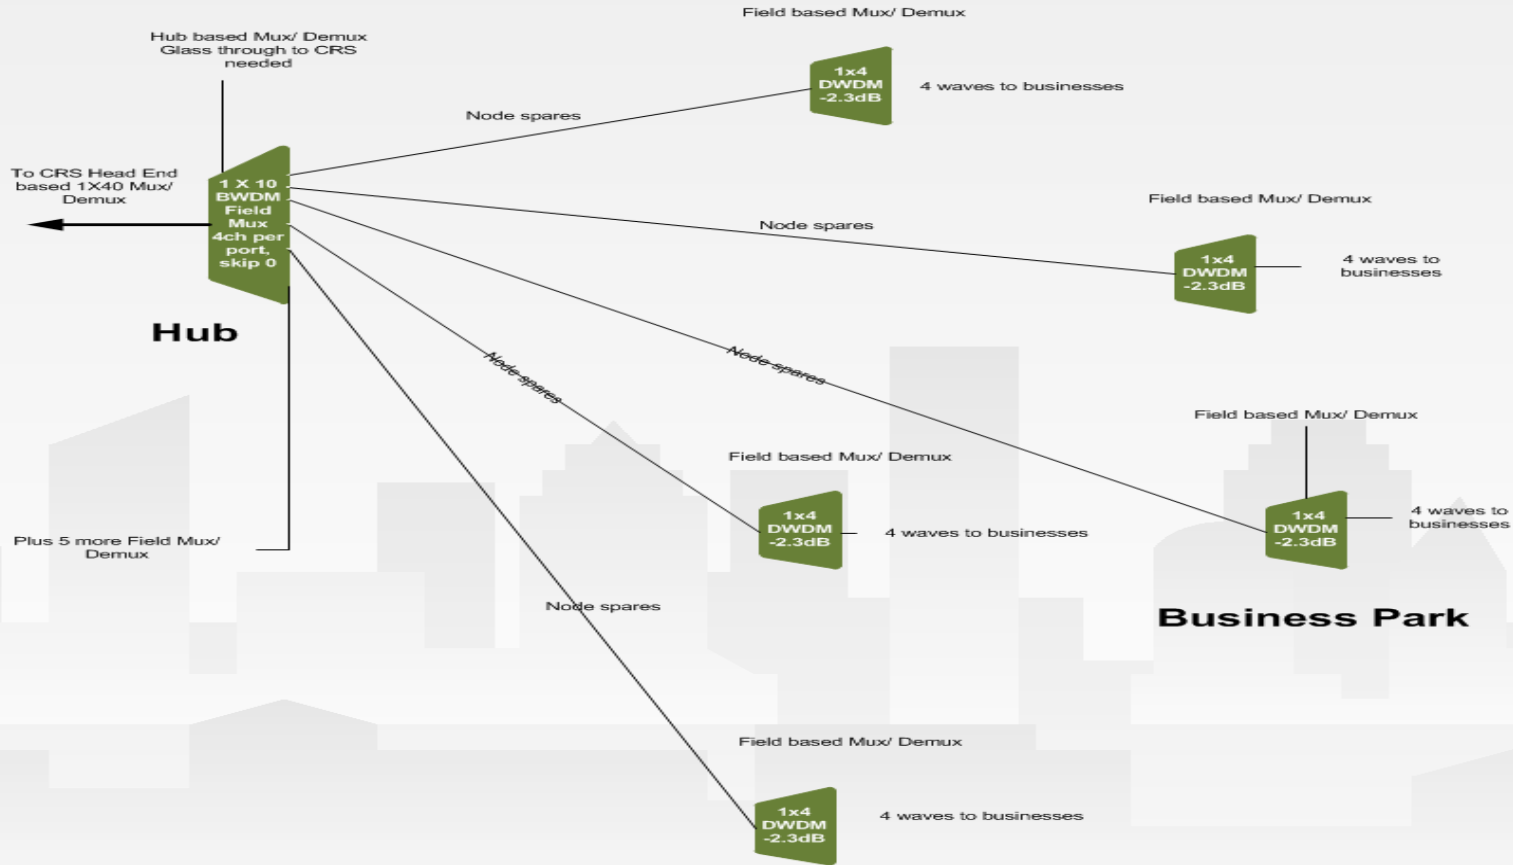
Field based Mux/ Demux

Hub based Mux/ Demux Glass through to CRS needed

1x4 DWDM -2.3dB

4 waves to businesses

Node spares

To CRS Head End based 1X40 Mux/ Demux

1 X 10 BWDM Field Mux 4ch per port, skip 0

Field based Mux/ Demux

Node spares

1x4 DWDM -2.3dB

4 waves to businesses

Hub

Node spares

Node spares

Field based Mux/ Demux

Field based Mux/ Demux

1x4 DWDM -2.3dB

4 waves to businesses

1x4 DWDM -2.3dB

4 waves to businesses

Plus 5 more Field Mux/ Demux

Node spares

Business Park

Field based Mux/ Demux

1x4 DWDM -2.3dB

4 waves to businesses